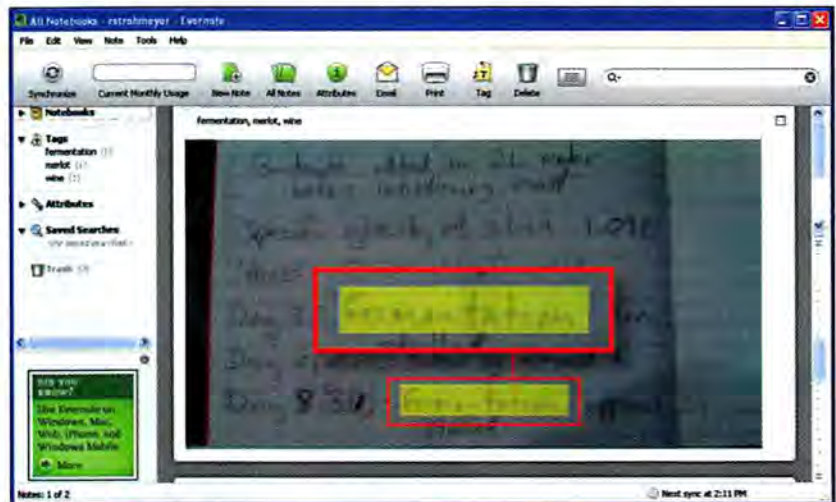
All Notebooks - rstrohmeyer - Evernote

File Edit View Note Tools Help

Synchronize Current Monthly Usage New Note All Notes Attributes Email Print Tag Delete

Notebooks

Tags
fermentation (1)
merlot (1)
wine (1)

Attributes

Saved Searches

Trash (3)

DID YOU KNOW?
Use Evernote on Windows, Mac, Web, iPhone, and Windows Mobile
More

fermentation, merlot, wine

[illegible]

Specific gravity at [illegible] 1.098

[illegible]

fermentation

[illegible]

fermentation

Notes: 1 of 2

Next sync at 2:11 PM